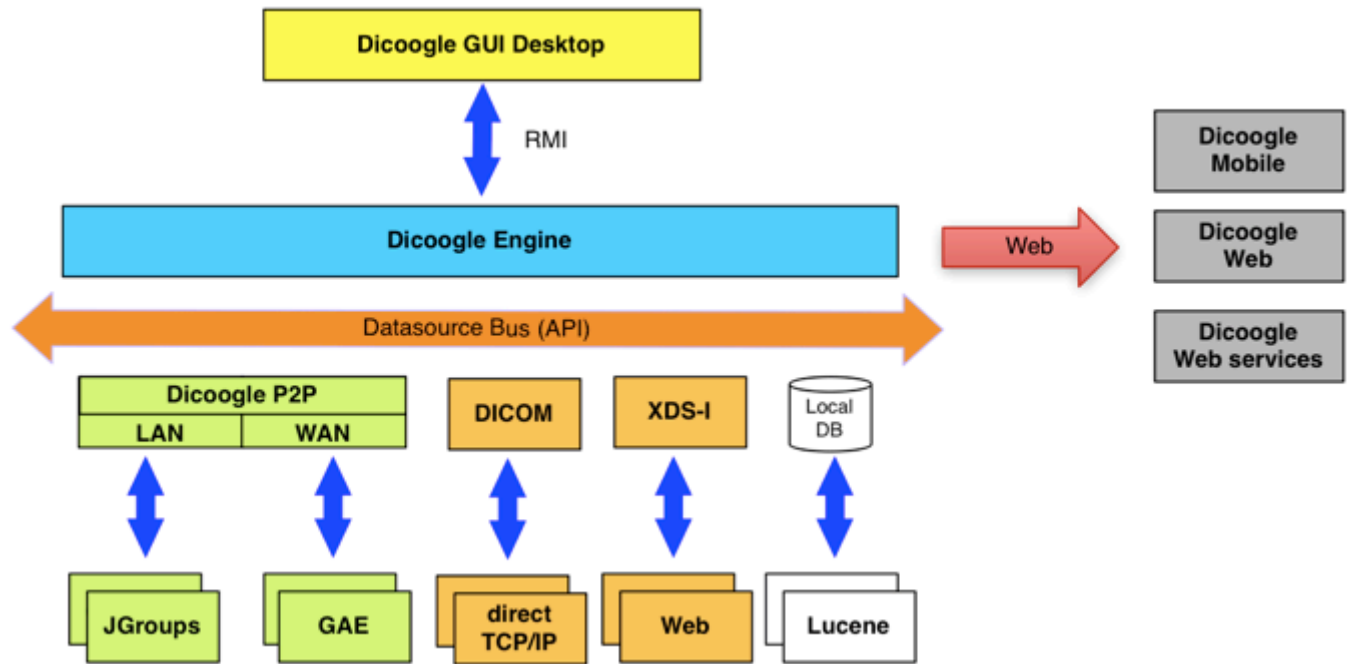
Dicoogle GUI Desktop

RMI

Dicoogle Engine

Web

Dicoogle Mobile

Dicoogle Web

Dicoogle Web services

Datasource Bus (API)

Dicoogle P2P

LAN

WAN

DICOM

XDS-I

Local DB

JGroups

GAE

direct TCP/IP

Web

Lucene